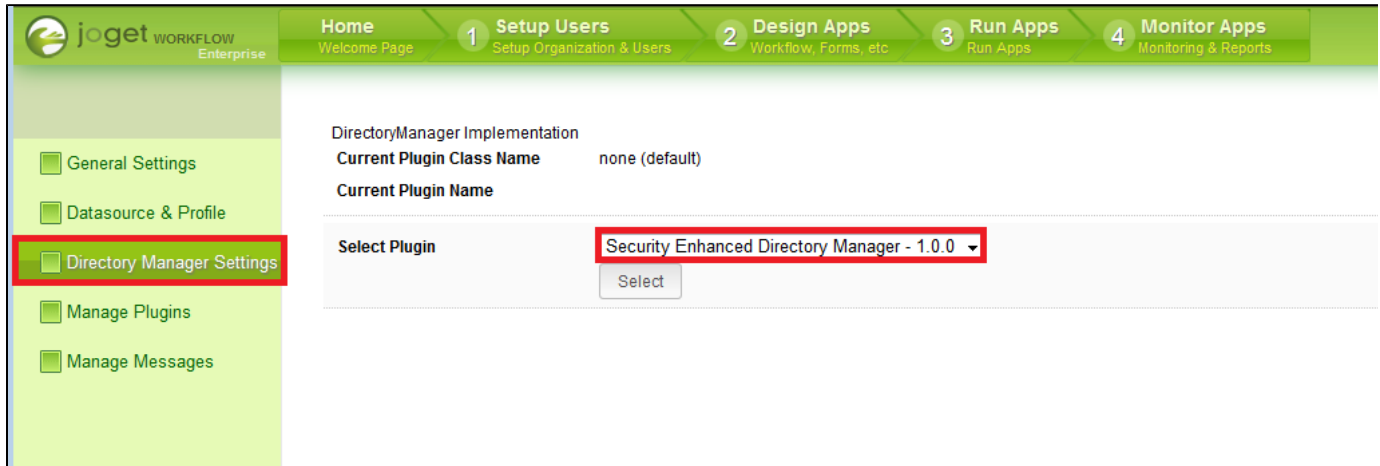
joget WORKFLOW Enterprise

Home
Welcome Page

1 Setup Users
Setup Organization & Users

2 Design Apps
Workflow, Forms, etc

3 Run Apps
Run Apps

4 Monitor Apps
Monitoring & Reports

General Settings

Datasource & Profile

Directory Manager Settings

Manage Plugins

Manage Messages

DirectoryManager Implementation

| | |
|---|---|
| **Current Plugin Class Name** | none (default) |
| **Current Plugin Name** | |

**Select Plugin** Security Enhanced Directory Manager - 1.0.0

Select